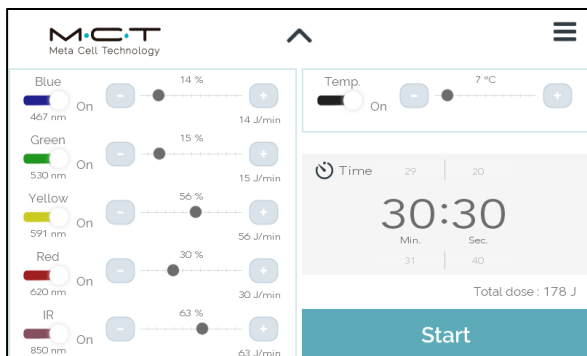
M·C·T
Meta Cell Technology

Blue
On
467 nm
14 %
14 J/min

Green
On
530 nm
15 %
15 J/min

Yellow
On
591 nm
56 %
56 J/min

Red
On
620 nm
30 %
30 J/min

IR
On
850 nm
63 %
63 J/min

Temp.
On
7 °C

Time
29 20
30:30
Min. Sec.
31 40

Total dose : 178 J

Start